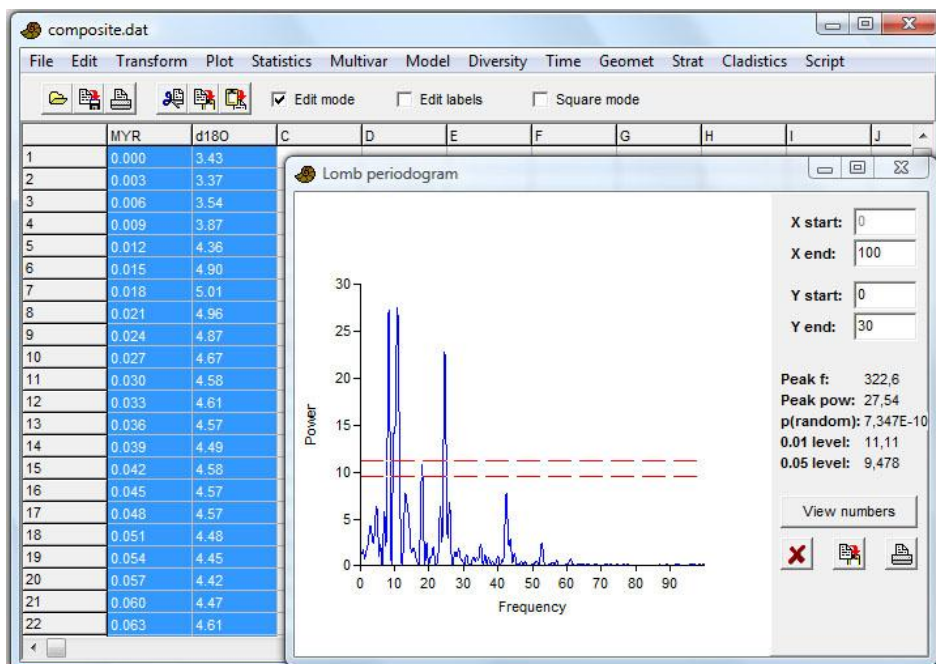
composite.dat

File Edit Transform Plot Statistics Multivar Model Diversity Time Geomet Strat Cladistics Script

Edit mode Edit labels Square mode

| | MYR | d18O | C | D | E | F | G | H | I | J |
|---|---|---|---|---|---|---|---|---|---|---|
| 1 | 0.000 | 3.43 | | | | | | | | |
| 2 | 0.003 | 3.37 | | | | | | | | |
| 3 | 0.006 | 3.54 | | | | | | | | |
| 4 | 0.009 | 3.87 | | | | | | | | |
| 5 | 0.012 | 4.36 | | | | | | | | |
| 6 | 0.015 | 4.90 | | | | | | | | |
| 7 | 0.018 | 5.01 | | | | | | | | |
| 8 | 0.021 | 4.96 | | | | | | | | |
| 9 | 0.024 | 4.87 | | | | | | | | |
| 10 | 0.027 | 4.67 | | | | | | | | |
| 11 | 0.030 | 4.58 | | | | | | | | |
| 12 | 0.033 | 4.61 | | | | | | | | |
| 13 | 0.036 | 4.57 | | | | | | | | |
| 14 | 0.039 | 4.49 | | | | | | | | |
| 15 | 0.042 | 4.58 | | | | | | | | |
| 16 | 0.045 | 4.57 | | | | | | | | |
| 17 | 0.048 | 4.57 | | | | | | | | |
| 18 | 0.051 | 4.48 | | | | | | | | |
| 19 | 0.054 | 4.45 | | | | | | | | |
| 20 | 0.057 | 4.42 | | | | | | | | |
| 21 | 0.060 | 4.47 | | | | | | | | |
| 22 | 0.063 | 4.61 | | | | | | | | |

Lomb periodogram

30
25
20
15
10
5
0
Power
0 10 20 30 40 50 60 70 80 90
Frequency

X start: 0
X end: 100
Y start: 0
Y end: 30

Peak f: 322,6
Peak pow: 27,54
p(random): 7,347E-10
0.01 level: 11,11
0.05 level: 9,478

View numbers